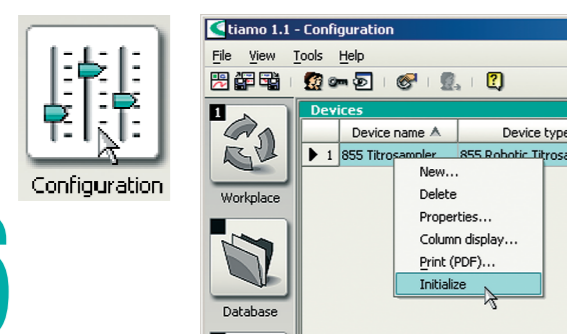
Configuration

tiamo 1.1 - Configuration

File View Tools Help

1

Workplace

Database

Devices

| | Device name | Device type |
|---|---|---|
| ▶ 1 | 855 Titrosampler | 855 Robotic Titrosa |

New...
Delete
Properties...
Column display...
Print (PDF)...
Initialize

6